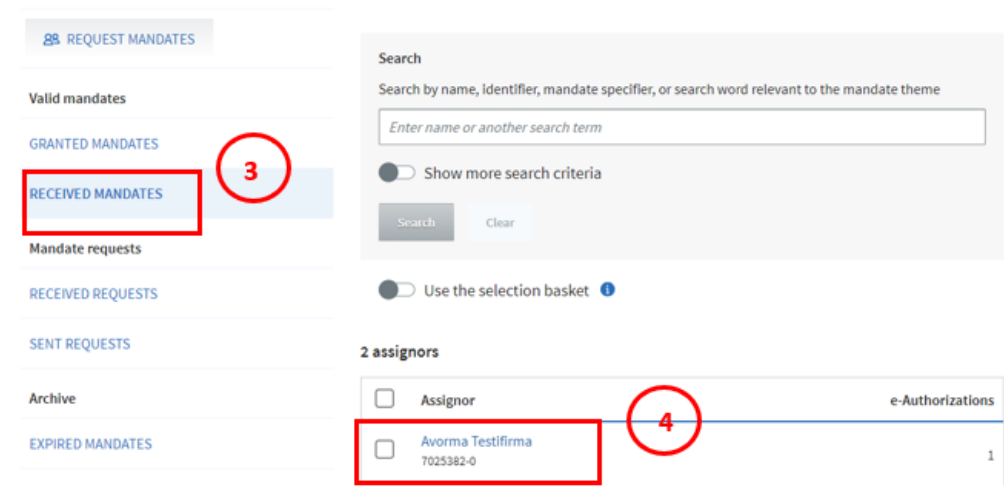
REQUEST MANDATES

Valid mandates

GRANTED MANDATES

RECEIVED MANDATES

3

Mandate requests

RECEIVED REQUESTS

SENT REQUESTS

Archive

EXPIRED MANDATES

Search

Search by name, identifier, mandate specifier, or search word relevant to the mandate theme

Enter name or another search term

Show more search criteria

Search

Clear

Use the selection basket

2 assignors

| | Assignor | e-Authorizations |
|---|---|---|
| | Avorma Testifirma 7025382-0 | 1 |

4